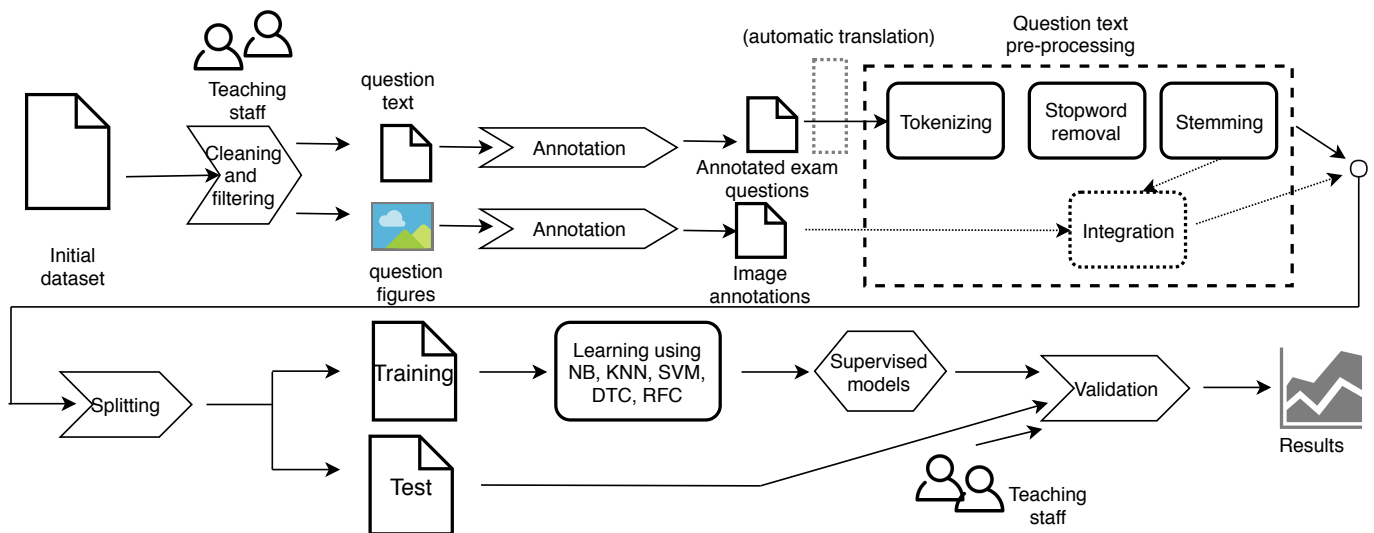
Teaching staff

Initial dataset

Cleaning and filtering

question text

question figures

Annotation

Annotation

(automatic translation)

Annotated exam questions

Image annotations

Question text pre-processing

Tokenizing

Stopword removal

Stemming

Integration

Splitting

Training

Test

Learning using NB, KNN, SVM, DTC, RFC

Supervised models

Validation

Results

Teaching staff